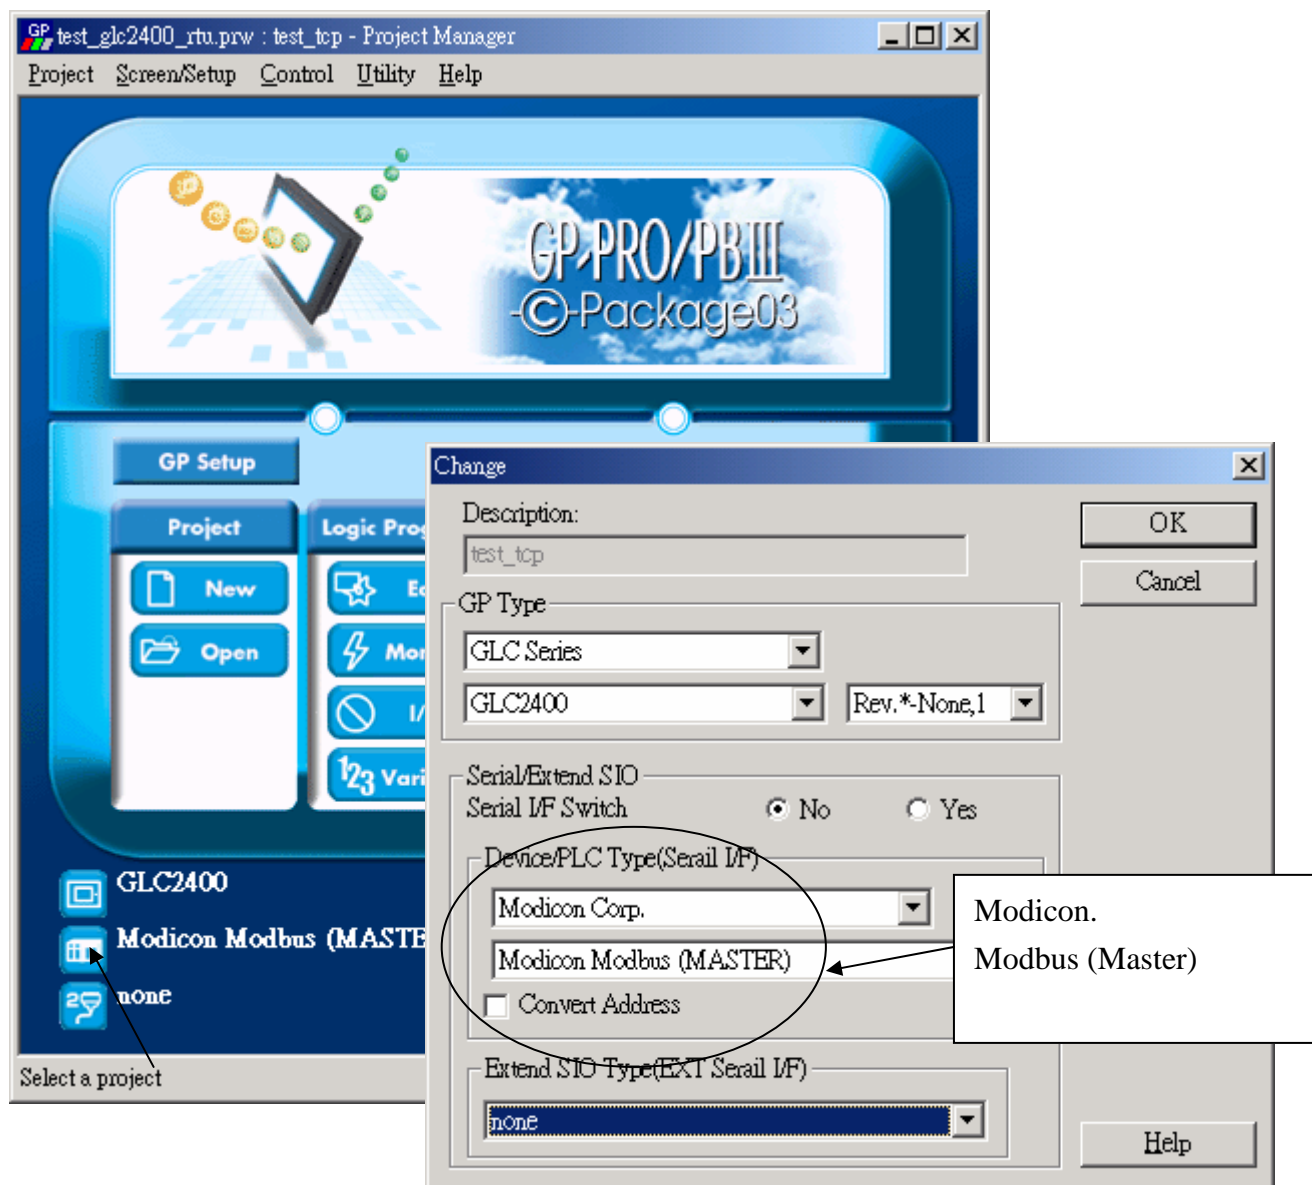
test_glc2400_rtu.prw : test_tcp - Project Manager
Project Screen/Setup Control Utility Help

GP-PRO/PBIII
C-Package03

GP Setup
Project
New
Open
Logic Prog
Ed
Mon
I/
Vari

GLC2400
Modicon Modbus (MASTE
none

Select a project

Change
Description:
test_tcp
GP Type
GLC Series
GLC2400
Rev.*-None,1
Serial/Extend SIO
Serial I/F Switch
No
Yes
Device/PLC Type(Serail I/F)
Modicon Corp.
Modicon Modbus (MASTER)
Convert Address
Extend SIO Type(EXT Serail I/F)
none
OK
Cancel
Help

Modicon.
Modbus (Master)